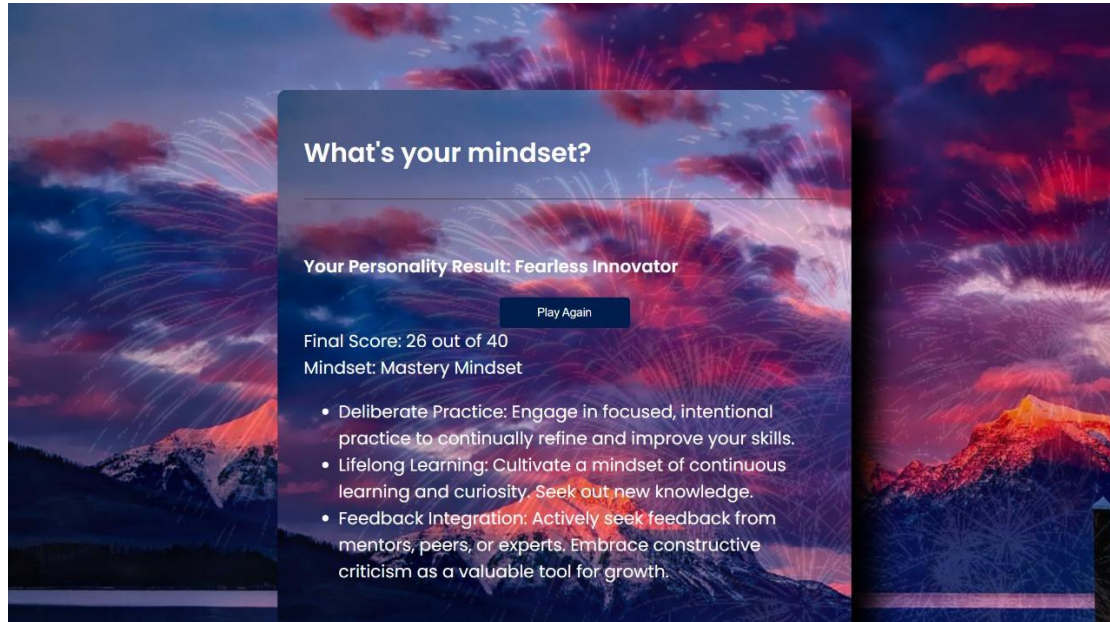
What's your mindset?

Your Personality Result: Fearless Innovator

Play Again

Final Score: 26 out of 40

Mindset: Mastery Mindset

- Deliberate Practice: Engage in focused, intentional practice to continually refine and improve your skills.
- Lifelong Learning: Cultivate a mindset of continuous learning and curiosity. Seek out new knowledge.
- Feedback Integration: Actively seek feedback from mentors, peers, or experts. Embrace constructive criticism as a valuable tool for growth.